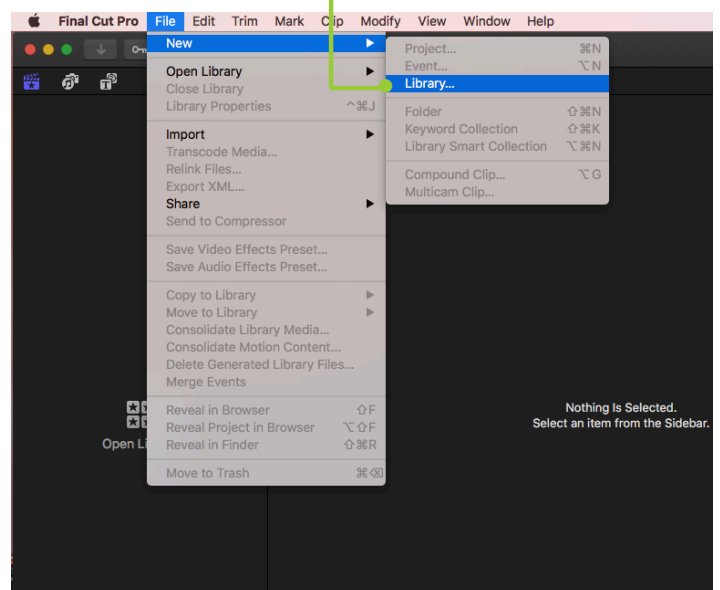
Final Cut Pro File Edit Trim Mark Clip Modify View Window Help

New
Open Library
Close Library
Library Properties ^⌘J
Import
Transcode Media...
Relink Files...
Export XML...
Share
Send to Compressor
Save Video Effects Preset...
Save Audio Effects Preset...
Copy to Library
Move to Library
Consolidate Library Media...
Consolidate Motion Content...
Delete Generated Library Files...
Merge Events
Reveal in Browser ⇧F
Reveal Project in Browser ⌥⇧F
Reveal in Finder ⇧⌘R
Move to Trash ⌘⌫

Project... ⌘N
Event... ⌥N
Library...
Folder ⇧⌘N
Keyword Collection ⇧⌘K
Library Smart Collection ⌥⌘N
Compound Clip... ⌥G
Multicam Clip...

Open Li

Nothing Is Selected.
Select an item from the Sidebar.